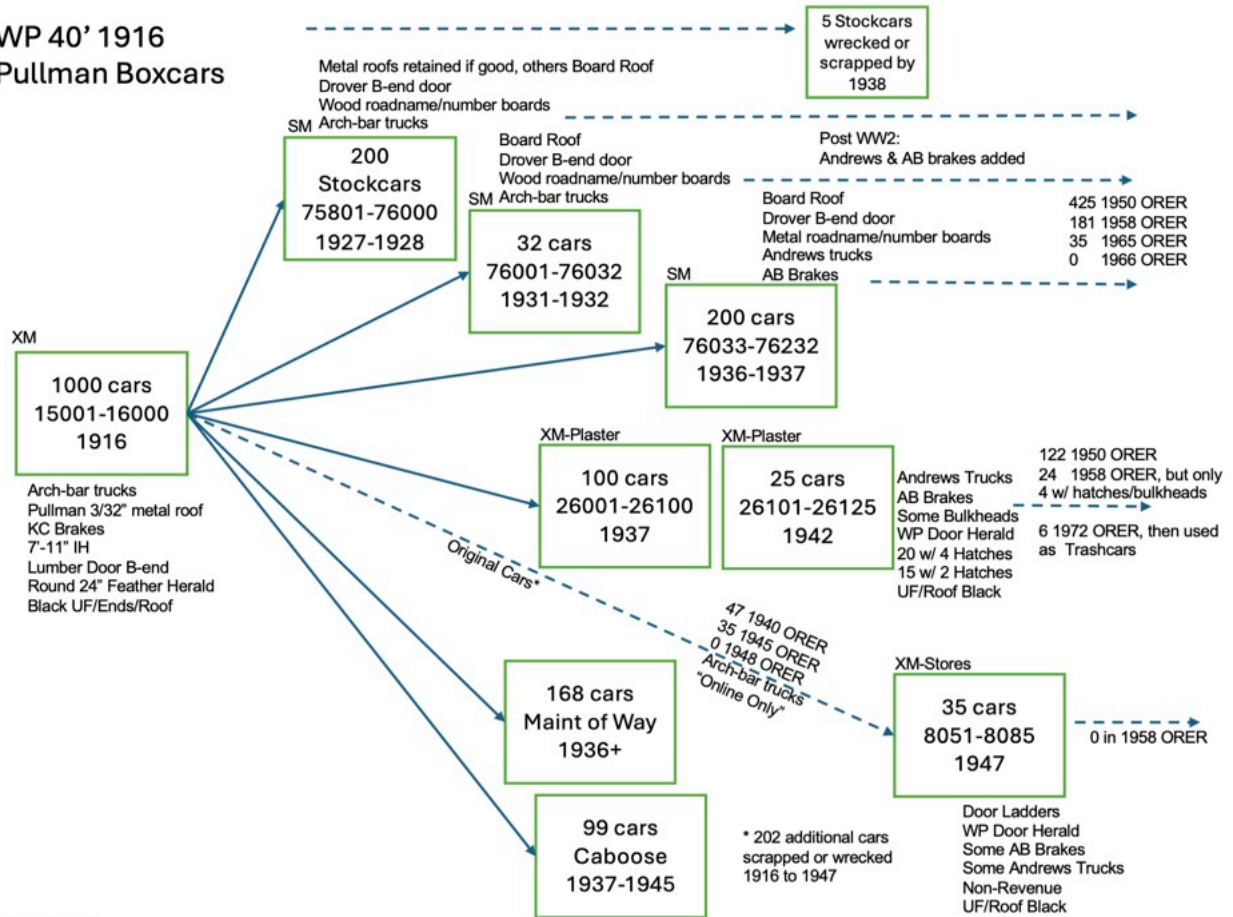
WP 40' 1916
Pullman Boxcars

5 Stockcars wrecked or scrapped by 1938

Metal roofs retained if good, others Board Roof
Drover B-end door
Wood roadname/number boards
Arch-bar trucks

SM
200 Stockcars
75801-76000
1927-1928

Board Roof
Drover B-end door
Wood roadname/number boards
Arch-bar trucks

Post WW2:
Andrews & AB brakes added

SM
32 cars
76001-76032
1931-1932

Board Roof
Drover B-end door
Metal roadname/number boards
Andrews trucks
AB Brakes

425 1950 ORER
181 1958 ORER
35 1965 ORER
0 1966 ORER

SM
200 cars
76033-76232
1936-1937

XM
1000 cars
15001-16000
1916

Arch-bar trucks
Pullman 3/32" metal roof
KC Brakes
7'-11" IH
Lumber Door B-end
Round 24" Feather Herald
Black UF/Ends/Roof

XM-Plaster
100 cars
26001-26100
1937

XM-Plaster
25 cars
26101-26125
1942

Andrews Trucks
AB Brakes
Some Bulkheads
WP Door Herald
20 w/ 4 Hatches
15 w/ 2 Hatches
UF/Roof Black

122 1950 ORER
24 1958 ORER, but only 4 w/ hatches/bulkheads

6 1972 ORER, then used as Trashcars

Original Cars*

47 1940 ORER
35 1945 ORER
0 1948 ORER
Arch-bar trucks
"Online Only"

168 cars
Maint of Way
1936+

XM-Stores
35 cars
8051-8085
1947

0 in 1958 ORER

99 cars
Caboose
1937-1945

* 202 additional cars scrapped or wrecked 1916 to 1947

Door Ladders
WP Door Herald
Some AB Brakes
Some Andrews Trucks
Non-Revenue
UF/Roof Black